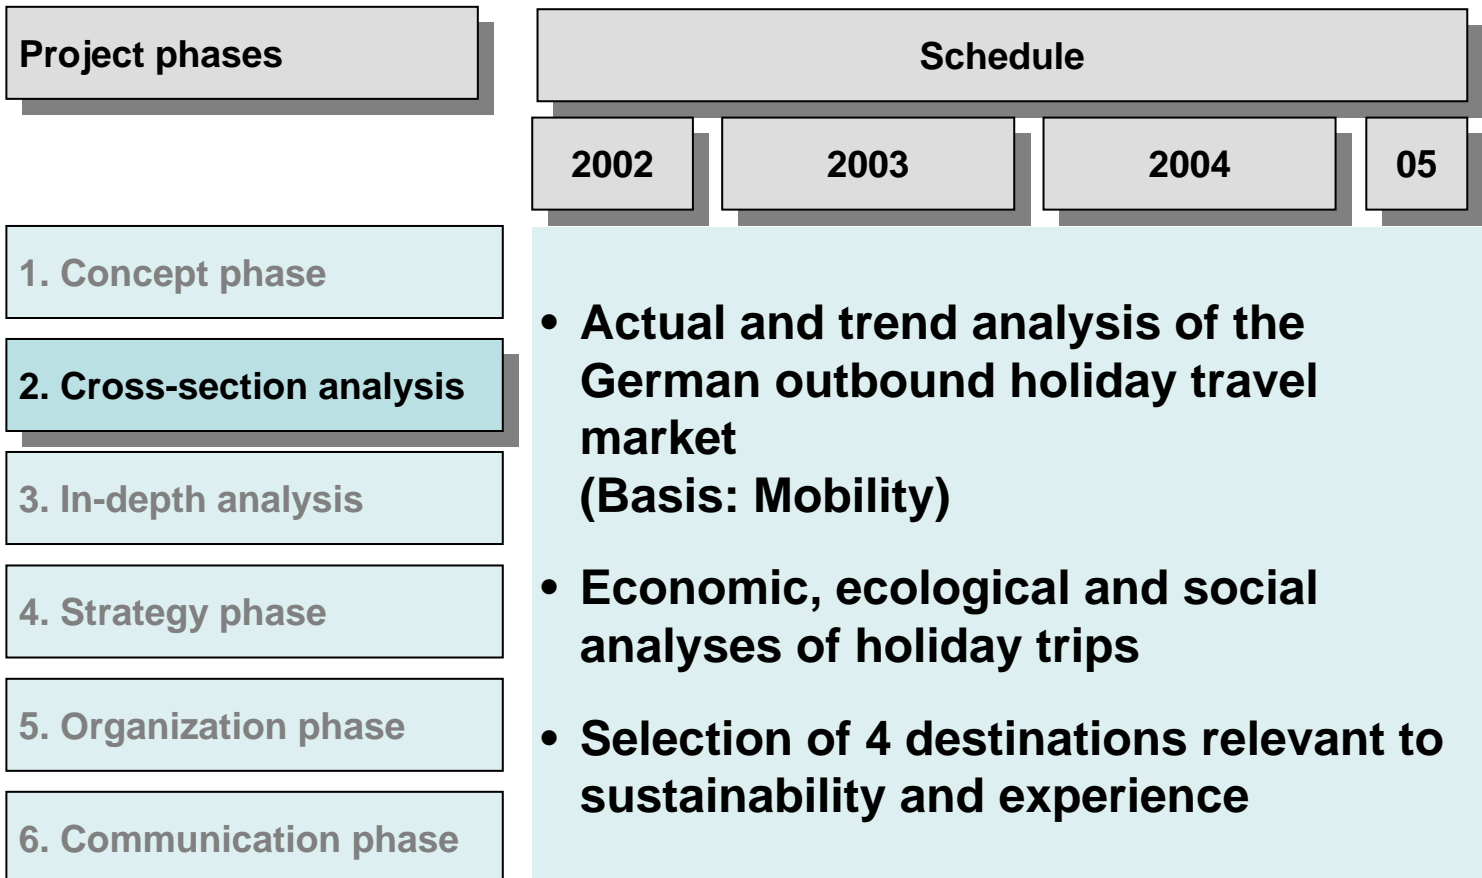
Project phases

Schedule

2002

2003

2004

05

1. Concept phase

2. Cross-section analysis

3. In-depth analysis

4. Strategy phase

5. Organization phase

6. Communication phase

• Actual and trend analysis of the German outbound holiday travel market
(Basis: Mobility)

• Economic, ecological and social analyses of holiday trips

• Selection of 4 destinations relevant to sustainability and experience